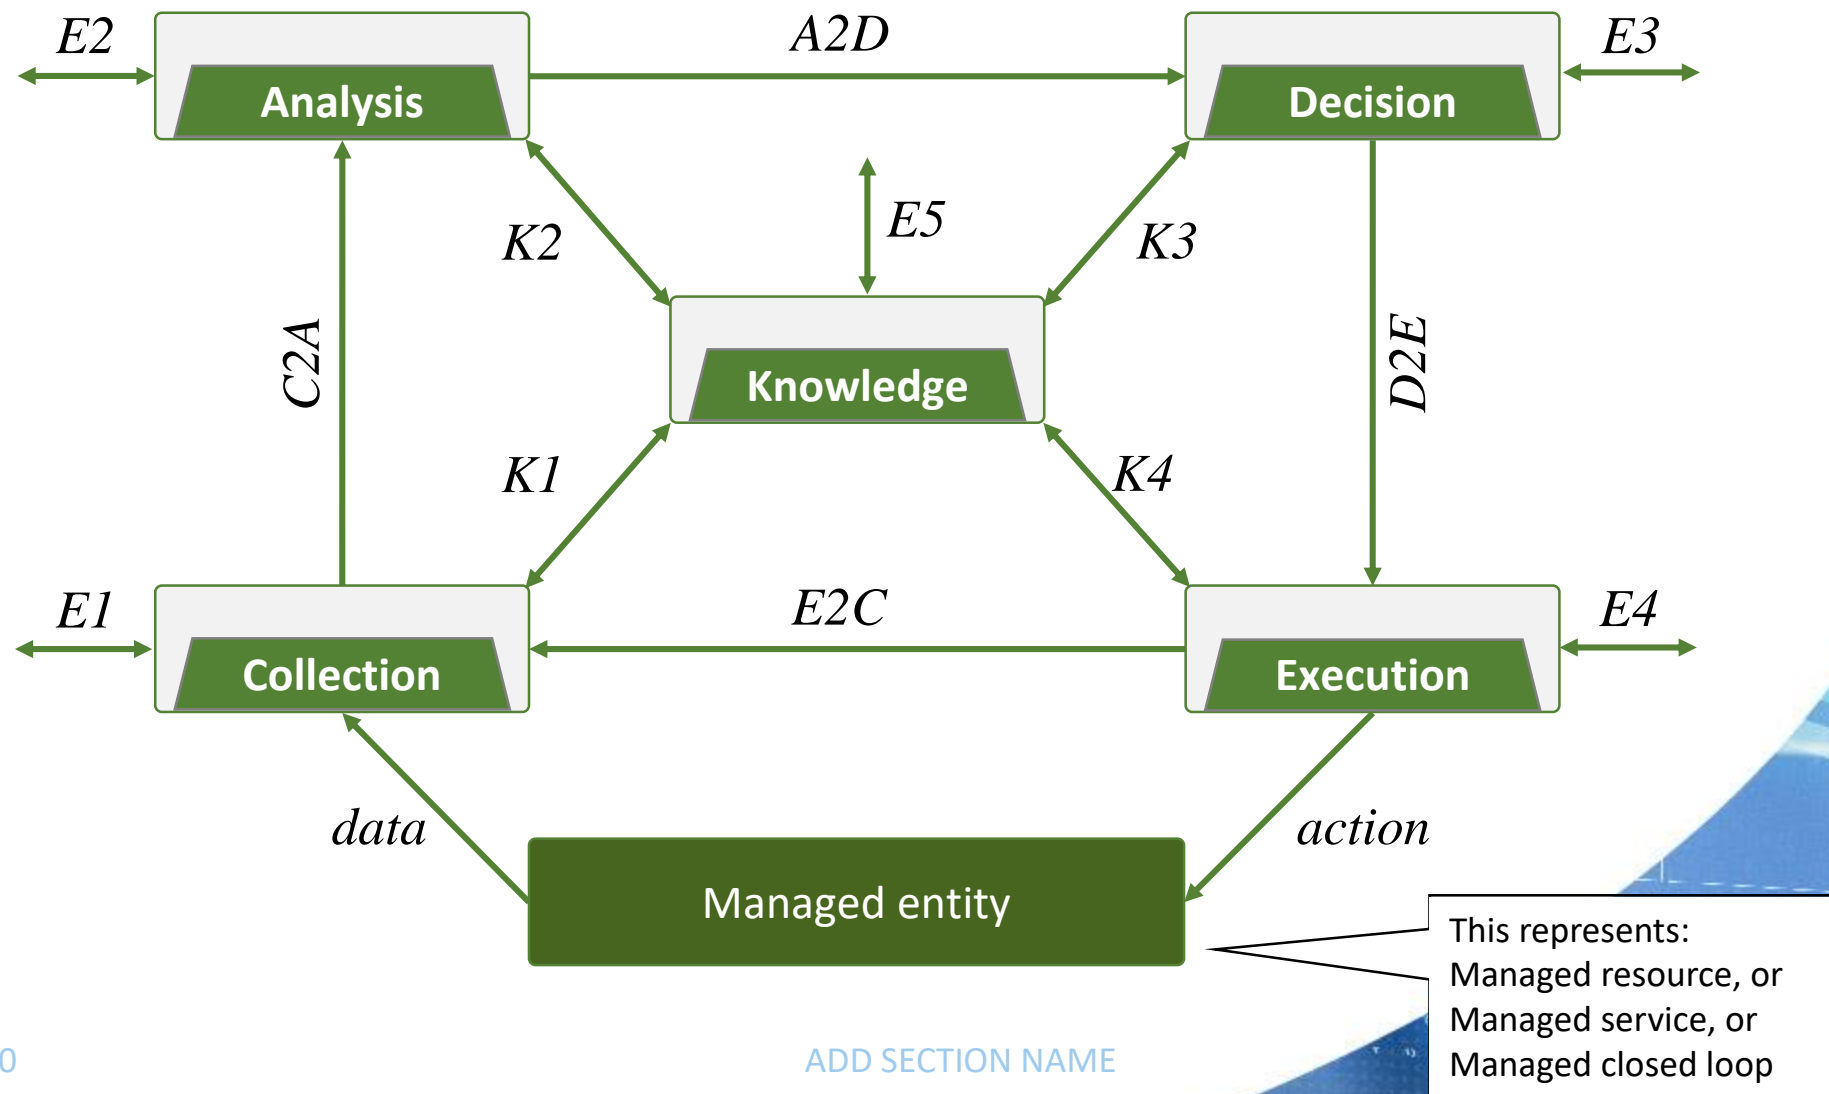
E2

A2D

E3

Analysis

Decision

E5

K2

K3

C2A

Knowledge

D2E

K1

K4

E1

E2C

E4

Collection

Execution

data

action

Managed entity

This represents:
Managed resource, or
Managed service, or
Managed closed loop

0

ADD SECTION NAME